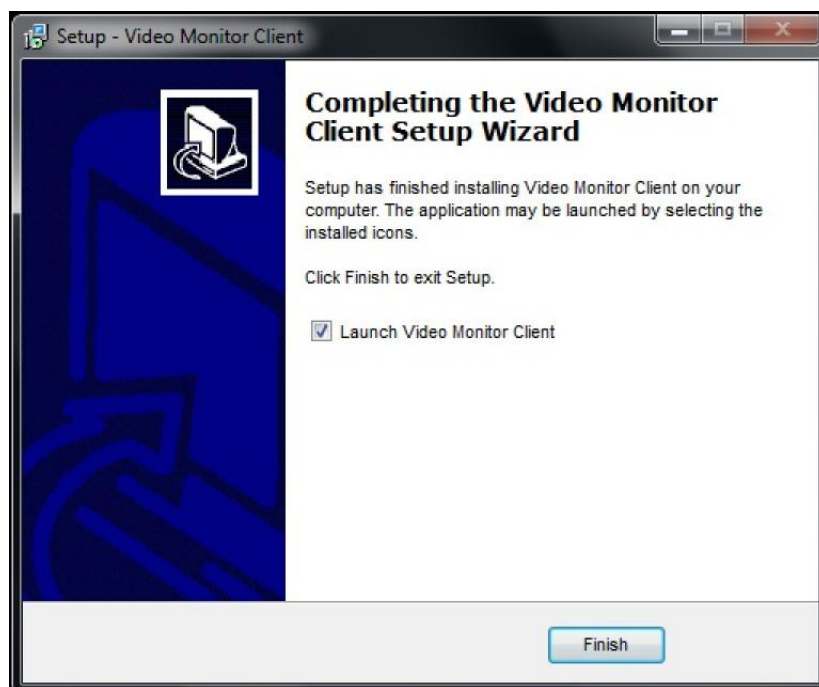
Setup - Video Monitor Client

Completing the Video Monitor Client Setup Wizard

Setup has finished installing Video Monitor Client on your computer. The application may be launched by selecting the installed icons.

Click Finish to exit Setup.

Launch Video Monitor Client

Finish